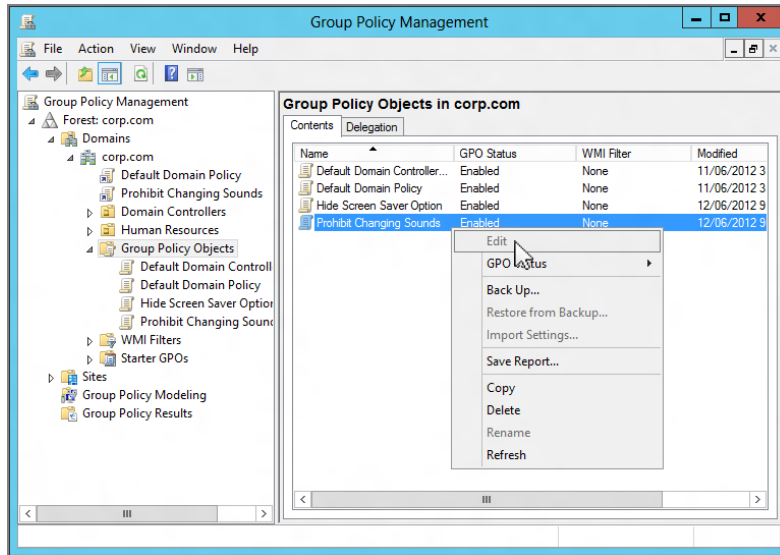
Group Policy Management

File Action View Window Help

Group Policy Management
Forest: corp.com
Domains
corp.com
Default Domain Policy
Prohibit Changing Sounds
Domain Controllers
Human Resources
Group Policy Objects
Default Domain Controll
Default Domain Policy
Hide Screen Saver Optior
Prohibit Changing Sounc
WMI Filters
Starter GPOs
Sites
Group Policy Modeling
Group Policy Results

Group Policy Objects in corp.com

Contents Delegation

| Name | GPO Status | WMI Filter | Modified |
|---|---|---|---|
| Default Domain Controller... | Enabled | None | 11/06/2012 3 |
| Default Domain Policy | Enabled | None | 11/06/2012 3 |
| Hide Screen Saver Option | Enabled | None | 12/06/2012 9 |
| Prohibit Changing Sounds | Enabled | None | 12/06/2012 9 |

Edit
GPO Status
Back Up...
Restore from Backup...
Import Settings...
Save Report...
Copy
Delete
Rename
Refresh